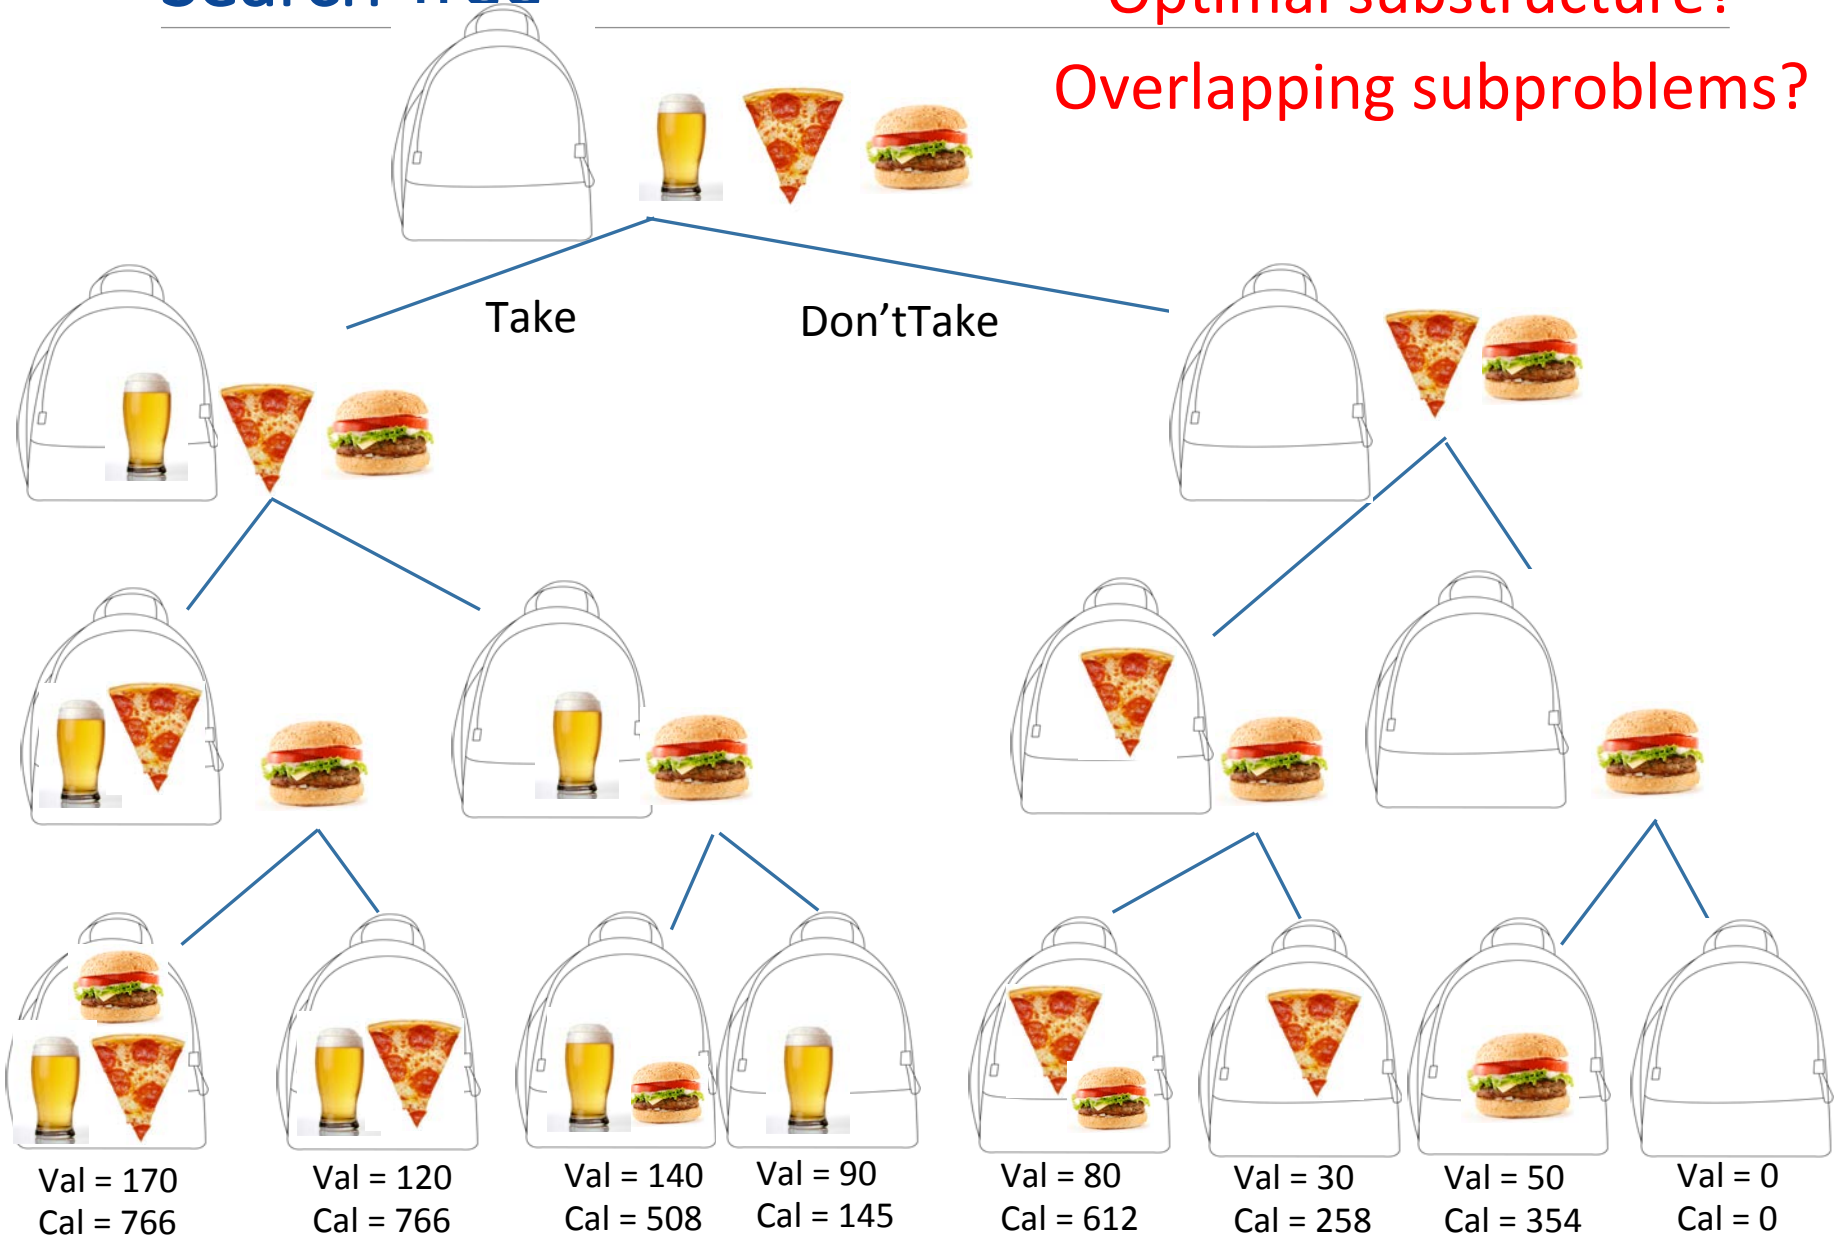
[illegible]

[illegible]

Overlapping subproblems?

Take

Don’tTake

Val = 170
Cal = 766

Val = 120
Cal = 766

Val = 140
Cal = 508

Val = 90
Cal = 145

Val = 80
Cal = 612

Val = 30
Cal = 258

Val = 50
Cal = 354

Val = 0
Cal = 0